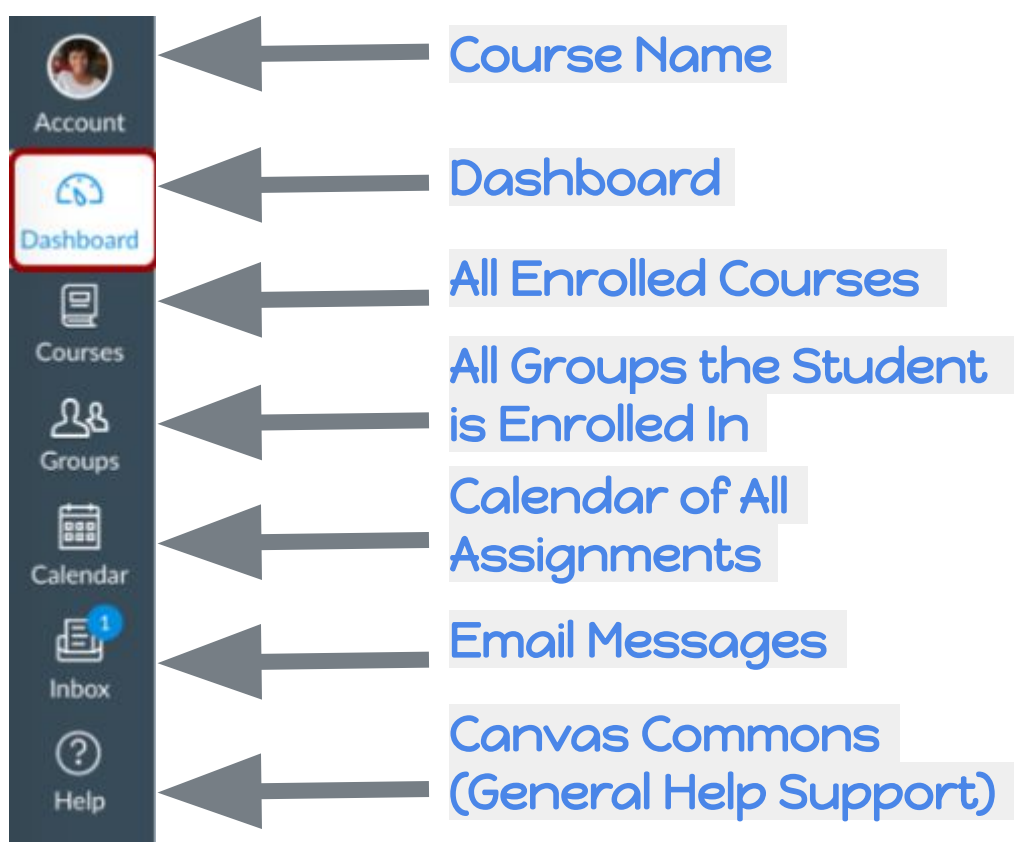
Account

Dashboard

Courses

Groups

Calendar

1

Inbox

Help

Course Name

Dashboard

All Enrolled Courses

All Groups the Student is Enrolled In

Calendar of All Assignments

Email Messages

Canvas Commons (General Help Support)